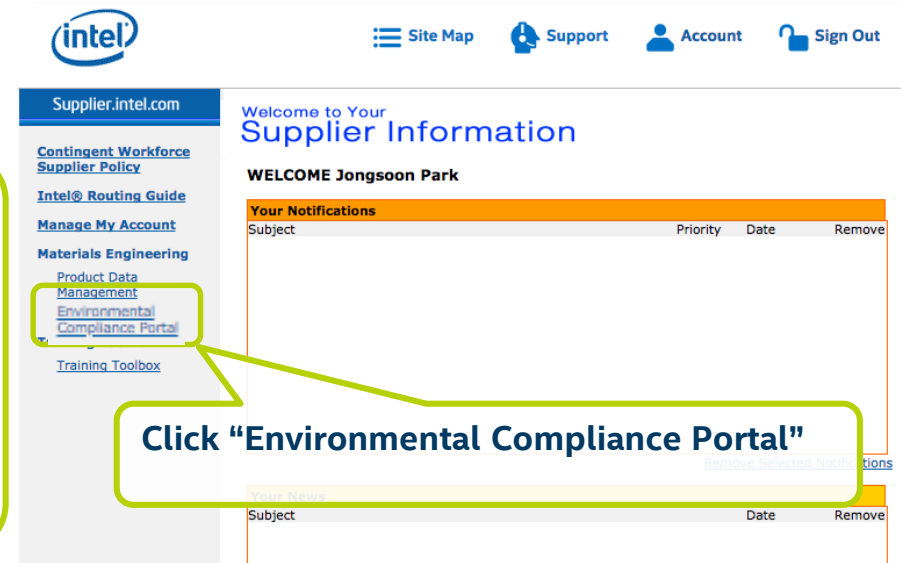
intel

Site Map Support Account Sign Out

Supplier.intel.com

Contingent Workforce Supplier Policy

Intel® Routing Guide

Manage My Account

Materials Engineering

Product Data Management

Environmental Compliance Portal

Training Toolbox

Welcome to Your
Supplier Information

WELCOME Jongsoon Park

Your Notifications

| Subject | Priority | Date | Remove |
|---|---|---|---|

Click “Environmental Compliance Portal”

Remove Selected Notifications

Your News

| Subject | Date | Remove |
|---|---|---|